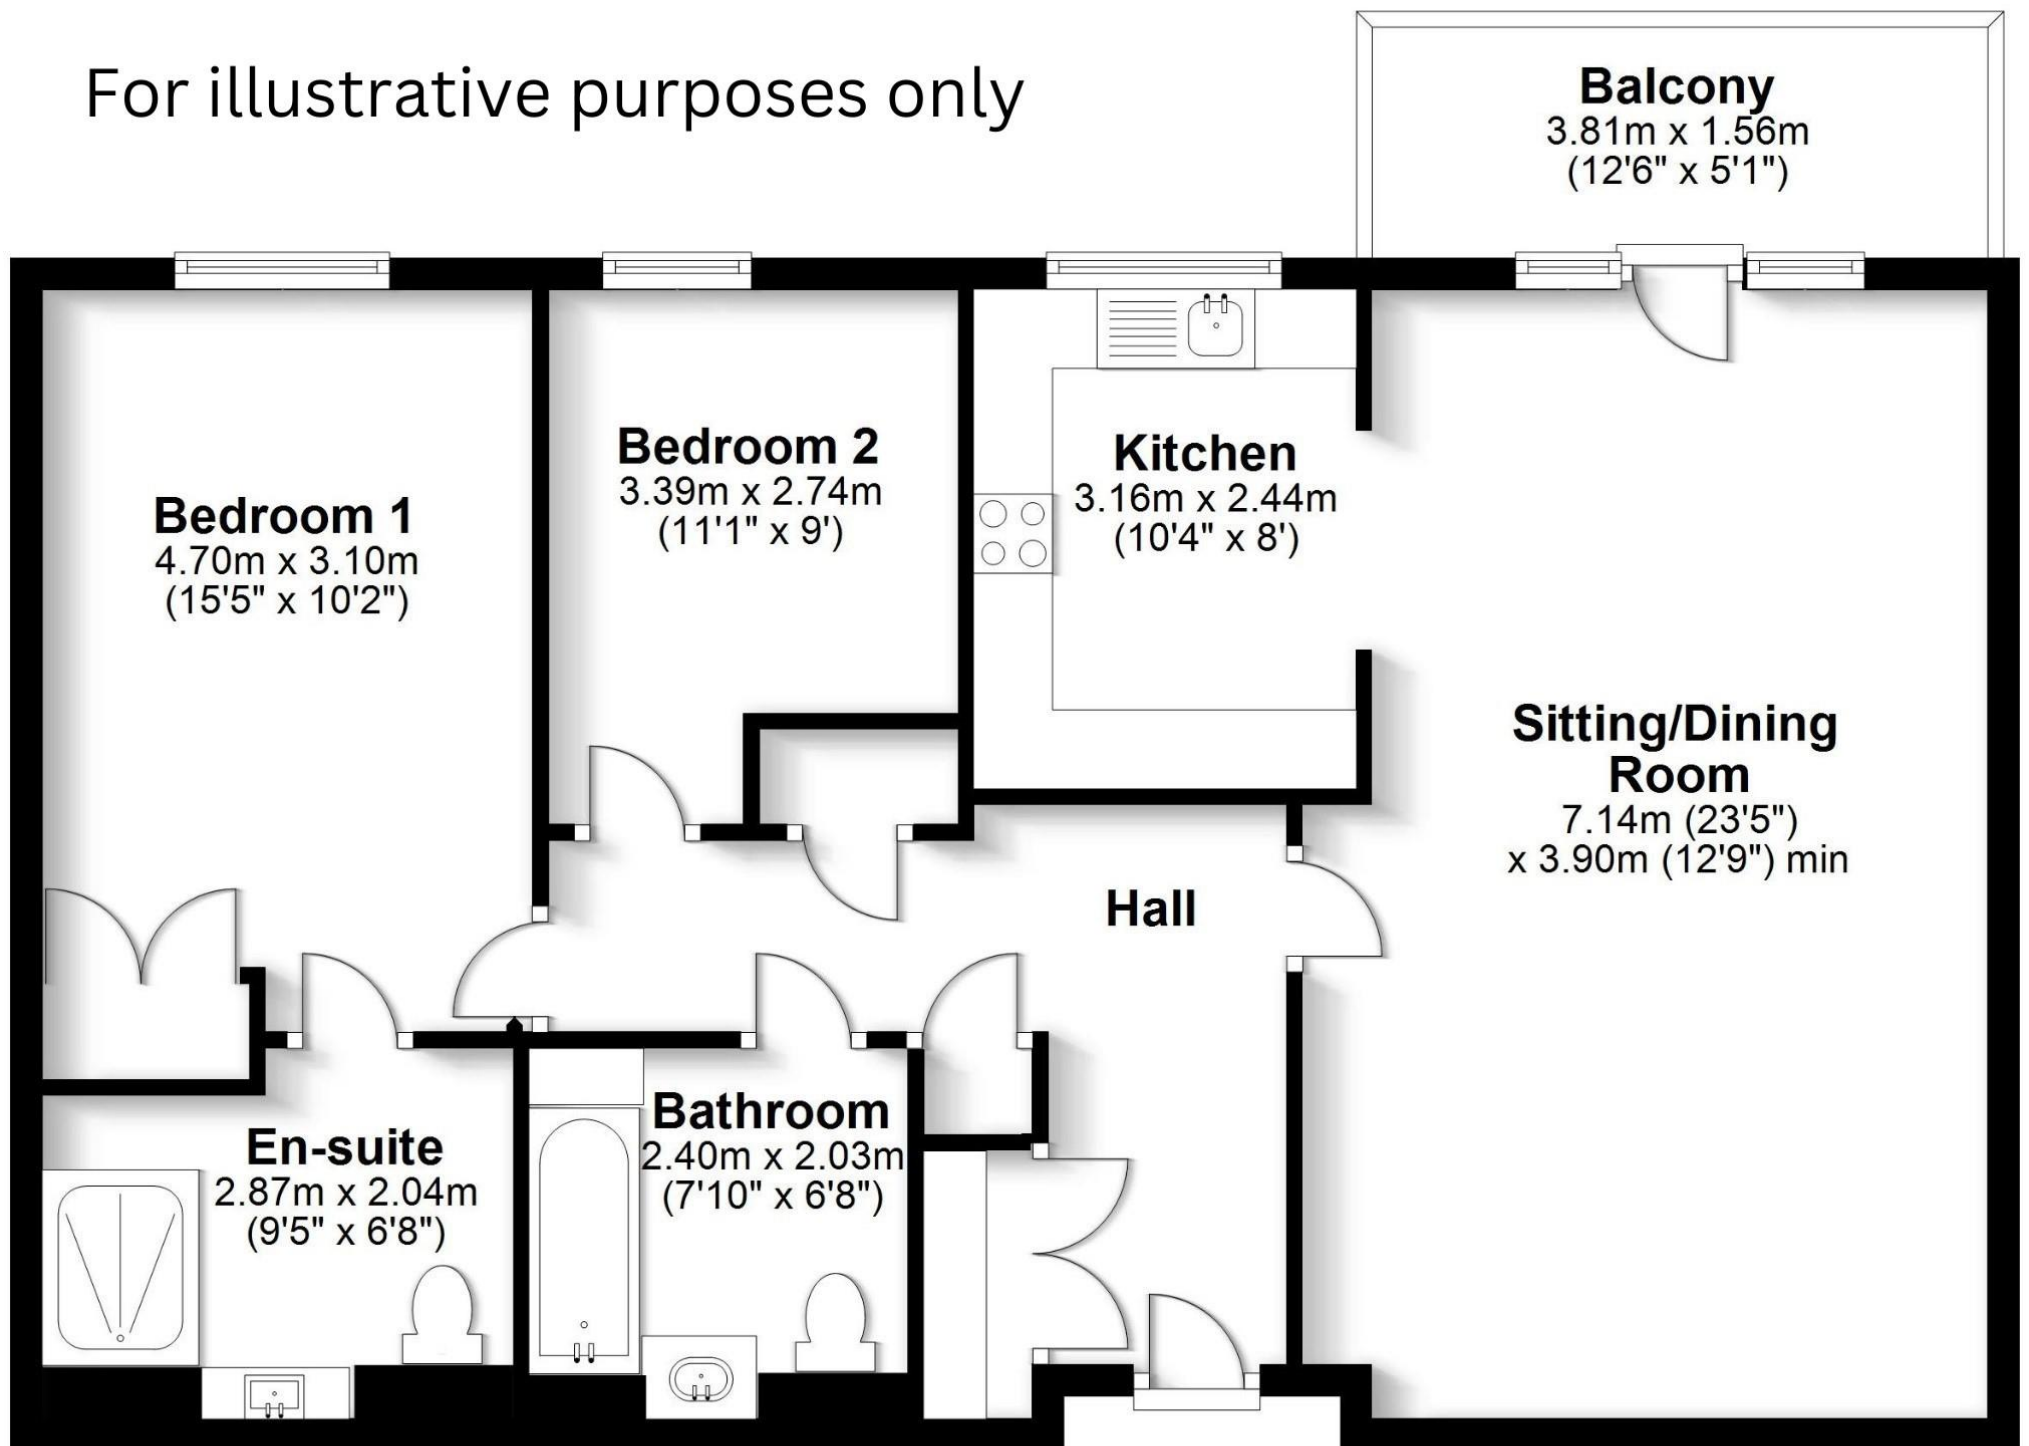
For illustrative purposes only

Balcony
3.81m x 1.56m
(12'6" x 5'1")

Bedroom 1
4.70m x 3.10m
(15'5" x 10'2")

Bedroom 2
3.39m x 2.74m
(11'1" x 9')

Kitchen
3.16m x 2.44m
(10'4" x 8')

Sitting/Dining Room
7.14m (23'5")
x 3.90m (12'9") min

Hall

En-suite
2.87m x 2.04m
(9'5" x 6'8")

Bathroom
2.40m x 2.03m
(7'10" x 6'8")